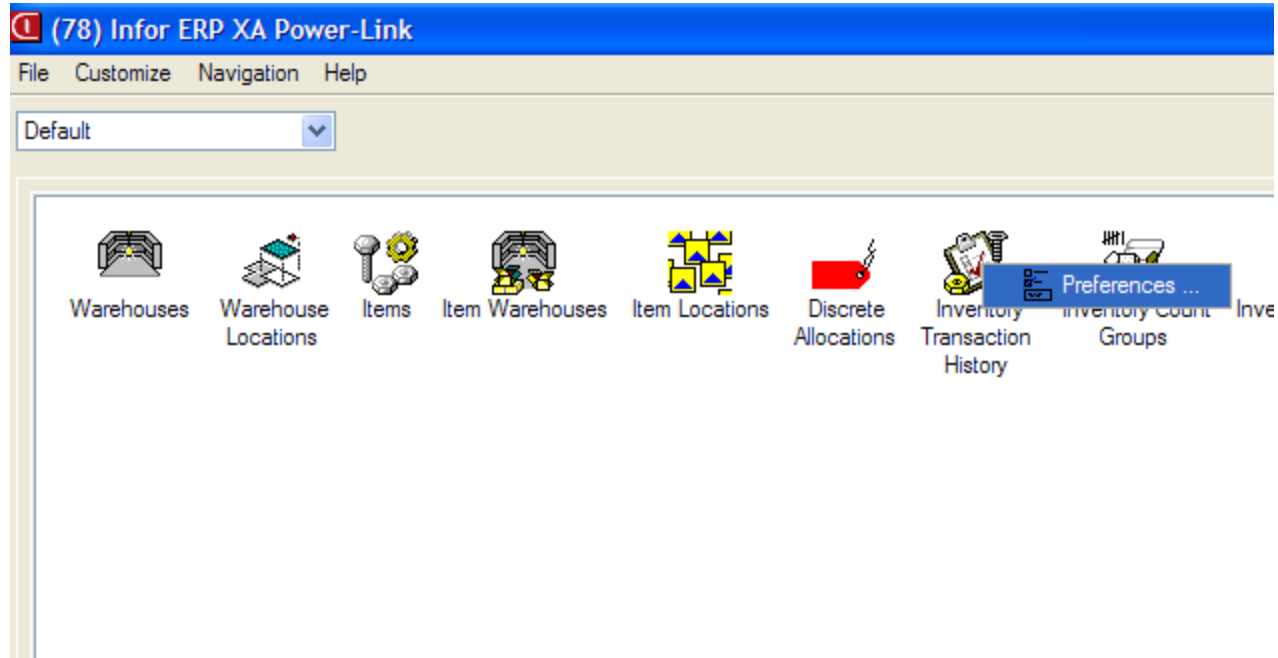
(78) Infor ERP XA Power-Link

File Customize Navigation Help

Default

Warehouses
Warehouse Locations
Items
Item Warehouses
Item Locations
Discrete Allocations
Inventory Transaction History
Inventory Count Groups
Inve

Preferences ...